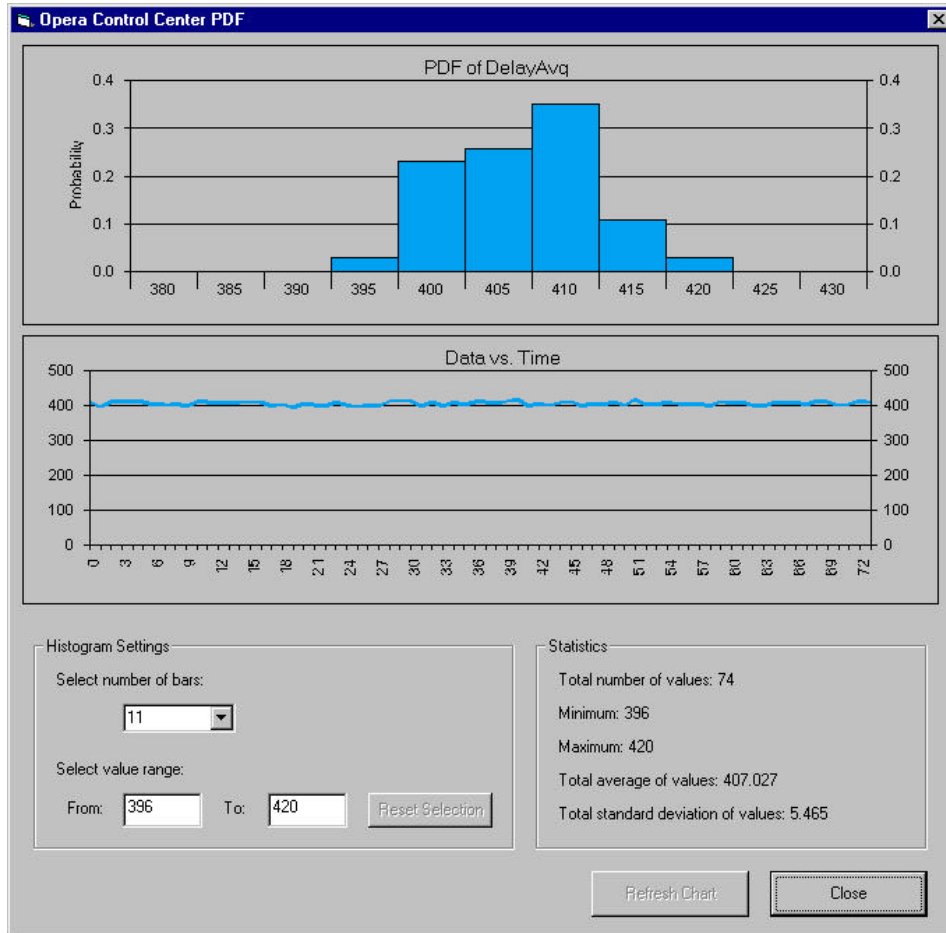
Opera Control Center PDF

PDF of DelayAvg

Probability

0.4
0.3
0.2
0.1
0.0

0.4
0.3
0.2
0.1
0.0

380 385 390 395 400 405 410 415 420 425 430

Data vs. Time

500
400
300
200
100
0

500
400
300
200
100
0

0 3 6 9 12 15 18 21 24 27 30 33 36 39 42 45 48 51 54 57 60 63 66 69 72

Histogram Settings

Select number of bars:

11

Select value range:

From: 396 To: 420 Reset Selection

Statistics

Total number of values: 74

Minimum: 396

Maximum: 420

Total average of values: 407.027

Total standard deviation of values: 5.465

Refresh Chart

Close